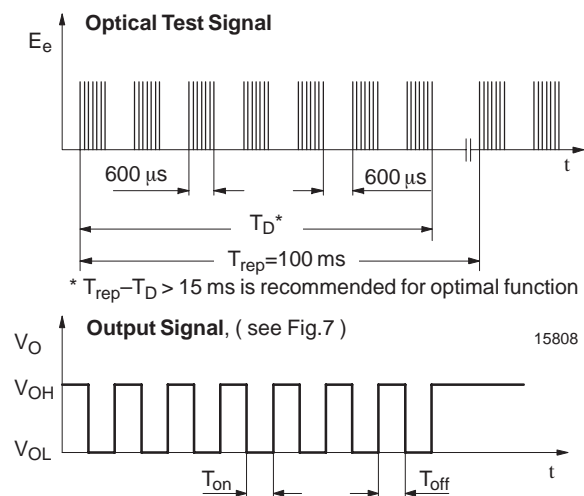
Optical Test Signal

$E_e$

t

600 µs

600 µs

$T_D$*

$T_{rep}$=100 ms

* $T_{rep}$–$T_D$ > 15 ms is recommended for optimal function

Output Signal, ( see Fig.7 )

15808

$V_O$

$V_{OH}$

$V_{OL}$

$T_{on}$

$T_{off}$

t